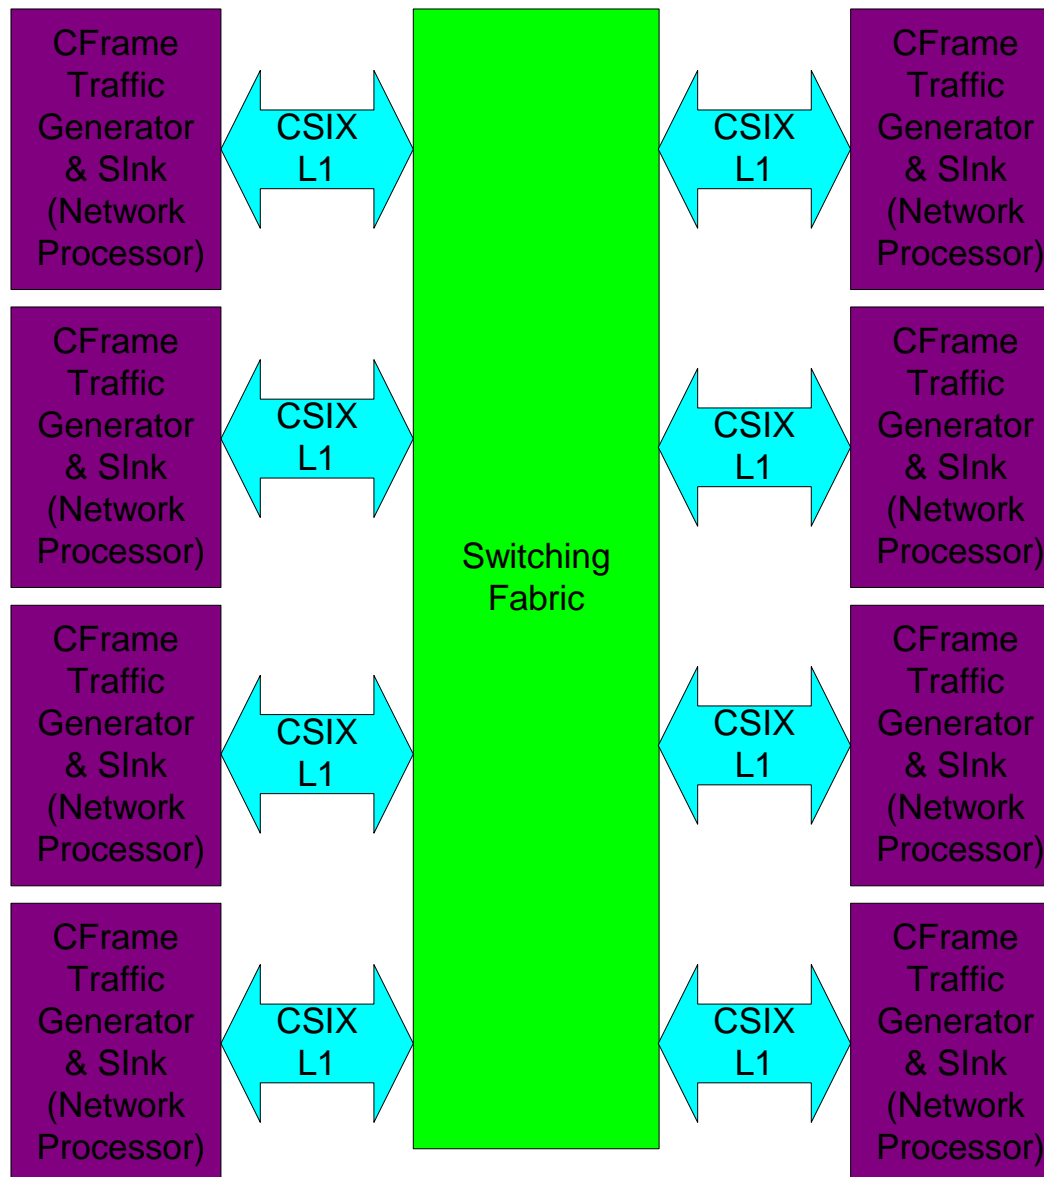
CFrame Traffic Generator & SInk (Network Processor)

CSIX L1

Switching Fabric

CSIX L1

CFrame Traffic Generator & SInk (Network Processor)

CFrame Traffic Generator & SInk (Network Processor)

CSIX L1

CSIX L1

CFrame Traffic Generator & SInk (Network Processor)

CFrame Traffic Generator & SInk (Network Processor)

CSIX L1

CSIX L1

CFrame Traffic Generator & SInk (Network Processor)

CFrame Traffic Generator & SInk (Network Processor)

CSIX L1

CSIX L1

CFrame Traffic Generator & SInk (Network Processor)